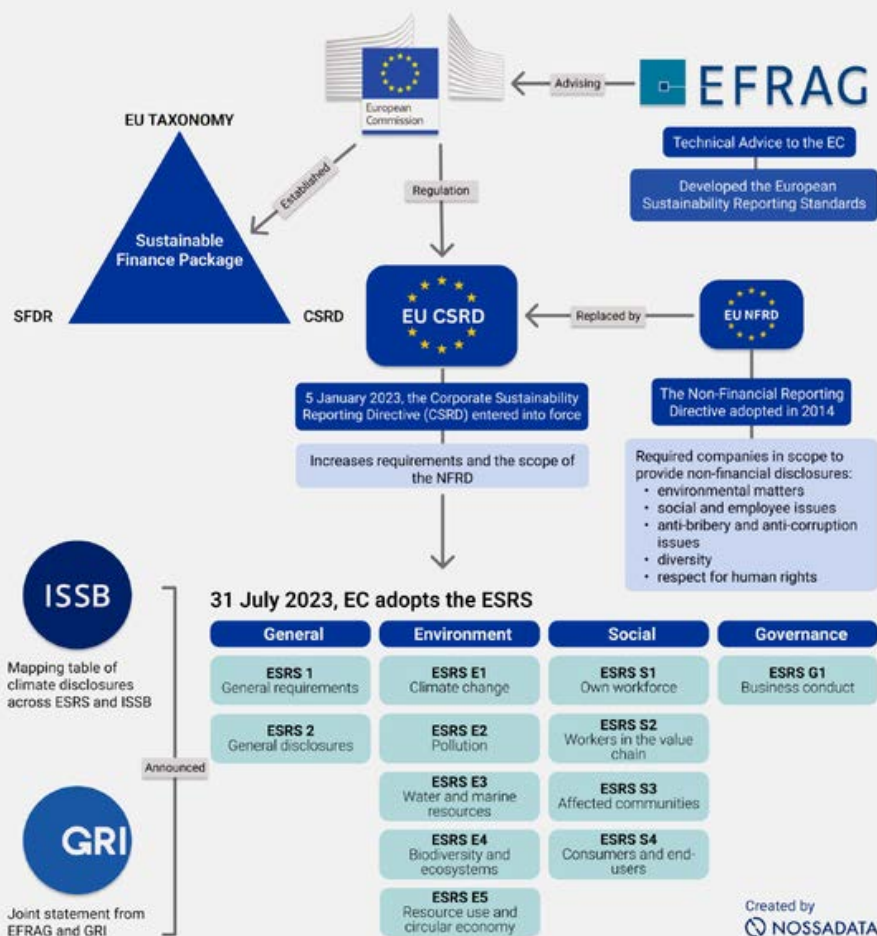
European Commission

Advising

EFRAG

Technical Advice to the EC

Developed the European Sustainability Reporting Standards

EU TAXONOMY

Established

Regulation

Sustainable Finance Package

SFDR

CSRD

EU CSRD

Replaced by

EU NFRD

5 January 2023, the Corporate Sustainability Reporting Directive (CSRD) entered into force

Increases requirements and the scope of the NFRD

The Non-Financial Reporting Directive adopted in 2014

Required companies in scope to provide non-financial disclosures:
- environmental matters
- social and employee issues
- anti-bribery and anti-corruption issues
- diversity
- respect for human rights

ISSB

Mapping table of climate disclosures across ESRS and ISSB

Announced

GRI

Joint statement from EFRAG and GRI

31 July 2023, EC adopts the ESRS

| General | Environment | Social | Governance |
|---|---|---|---|
| ESRS 1 General requirements | ESRS E1 Climate change | ESRS S1 Own workforce | ESRS G1 Business conduct |
| ESRS 2 General disclosures | ESRS E2 Pollution | ESRS S2 Workers in the value chain | |
| | ESRS E3 Water and marine resources | ESRS S3 Affected communities | |
| | ESRS E4 Biodiversity and ecosystems | ESRS S4 Consumers and end-users | |
| | ESRS E5 Resource use and circular economy | | |

Created by
NOSSADATA